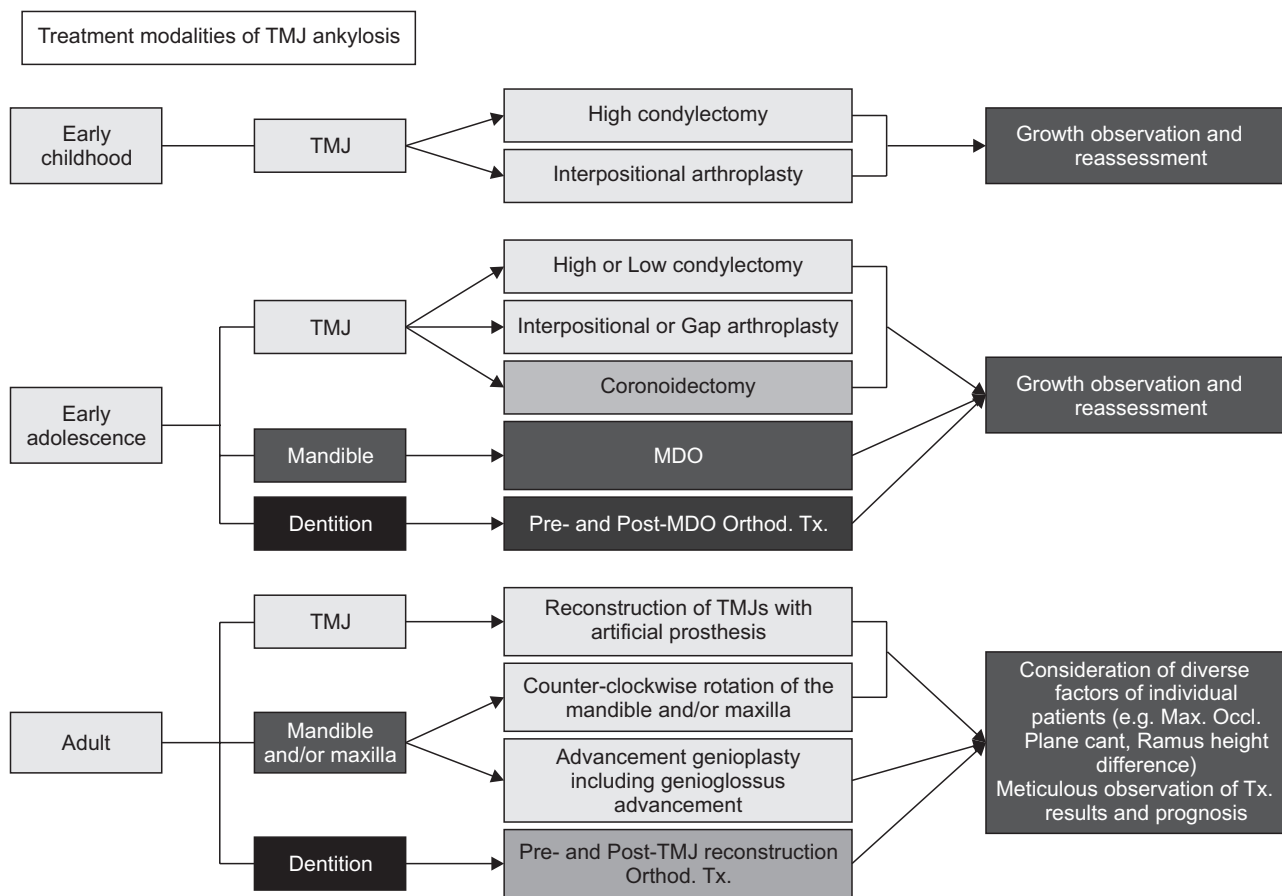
Treatment modalities of TMJ ankylosis

Early childhood

TMJ

High condylectomy

Interpositional arthroplasty

Growth observation and reassessment

Early adolescence

TMJ

High or Low condylectomy

Interpositional or Gap arthroplasty

Coronoidectomy

Mandible

MDO

Dentition

Pre- and Post-MDO Orthod. Tx.

Growth observation and reassessment

Adult

TMJ

Reconstruction of TMJs with artificial prosthesis

Mandible and/or maxilla

Counter-clockwise rotation of the mandible and/or maxilla

Advancement genioplasty including genioglossus advancement

Dentition

Pre- and Post-TMJ reconstruction Orthod. Tx.

Consideration of diverse factors of individual patients (e.g. Max. Occl. Plane cant, Ramus height difference)
Meticulous observation of Tx. results and prognosis